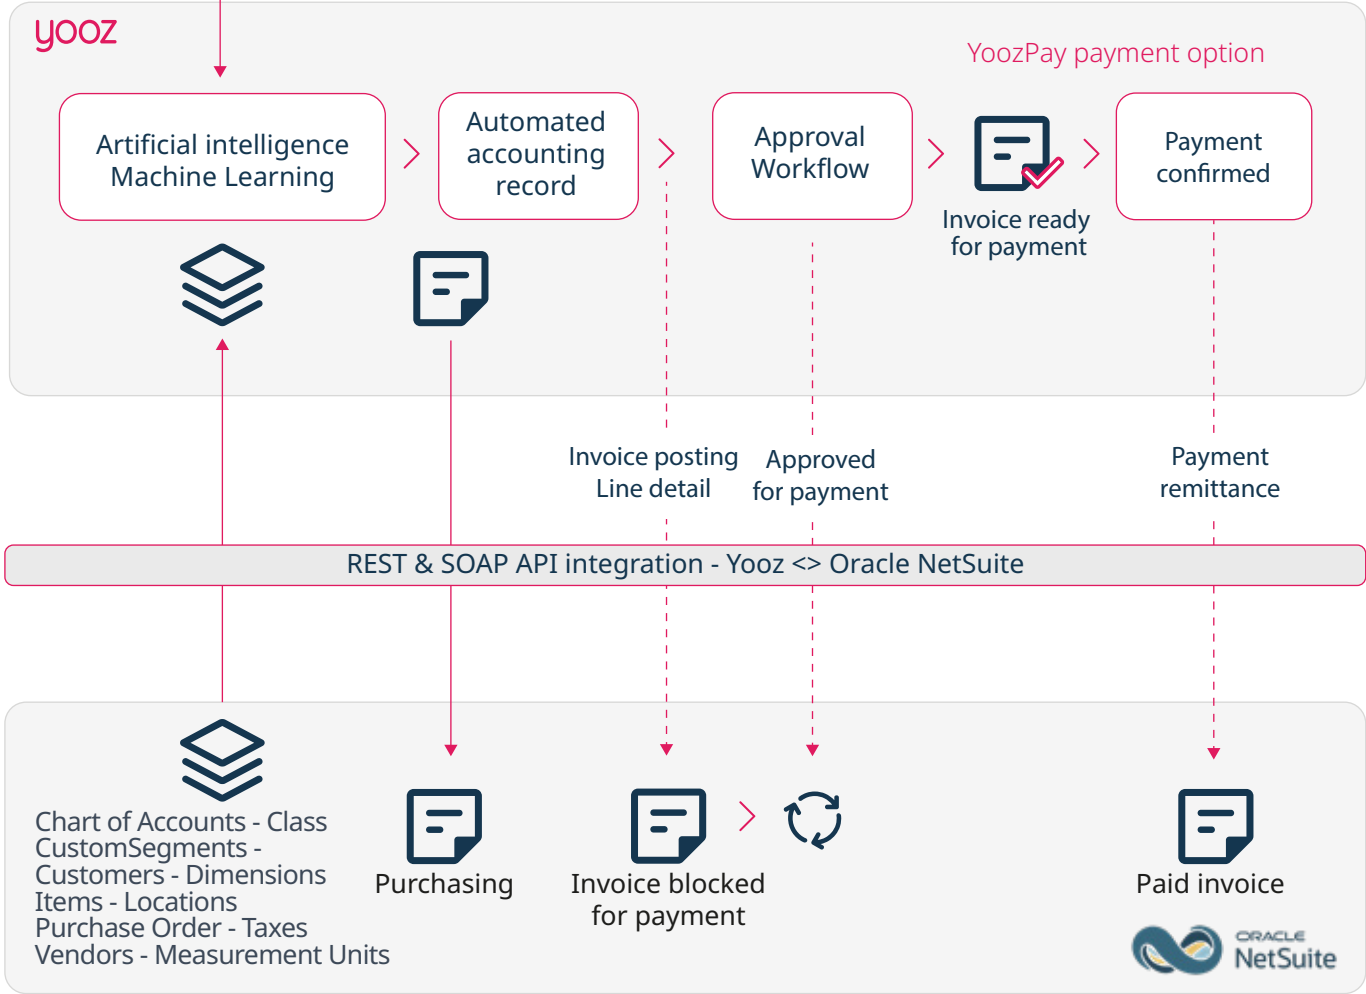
yooz

YoozPay payment option

Artificial intelligence Machine Learning

Automated accounting record

Approval Workflow

Invoice ready for payment

Payment confirmed

Invoice posting Line detail

Approved for payment

Payment remittance

REST & SOAP API integration - Yooz <> Oracle NetSuite

Chart of Accounts - Class
CustomSegments -
Customers - Dimensions
Items - Locations
Purchase Order - Taxes
Vendors - Measurement Units

Purchasing

Invoice blocked for payment

Paid invoice

ORACLE NetSuite